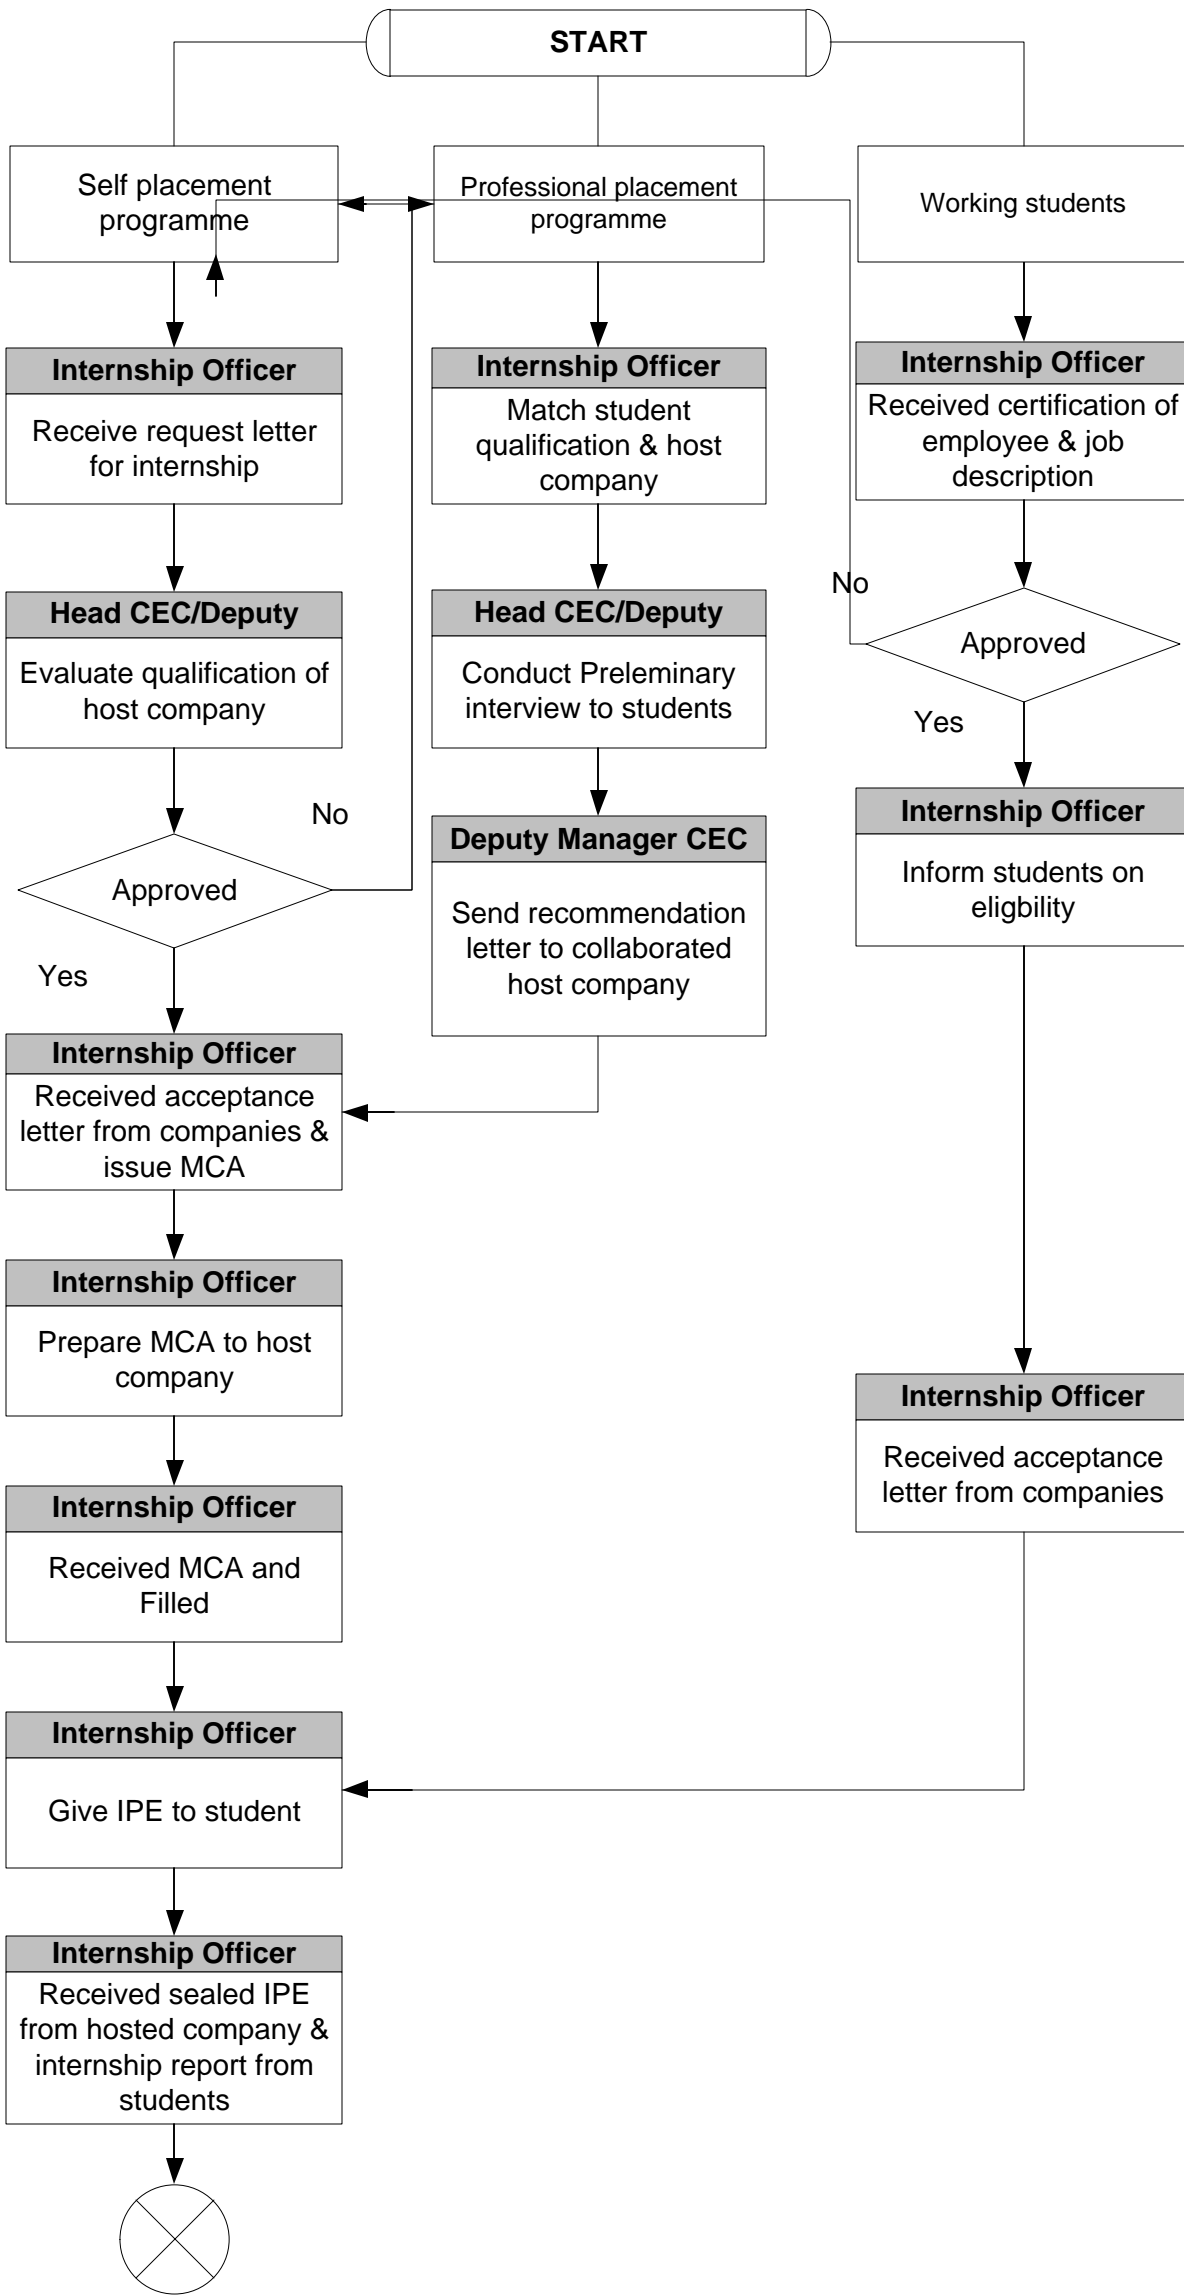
START

Self placement programme

Professional placement programme

Working students

Internship Officer
Receive request letter for internship

Internship Officer
Match student qualification & host company

Internship Officer
Received certification of employee & job description

No

Head CEC/Deputy
Evaluate qualification of host company

Head CEC/Deputy
Conduct Preleminary interview to students

Approved

Yes

No

Approved

Yes

Deputy Manager CEC
Send recommendation letter to collaborated host company

Internship Officer
Inform students on eligbility

Internship Officer
Received acceptance letter from companies & issue MCA

Internship Officer
Prepare MCA to host company

Internship Officer
Received acceptance letter from companies

Internship Officer
Received MCA and Filled

Internship Officer
Give IPE to student

Internship Officer
Received sealed IPE from hosted company & internship report from students